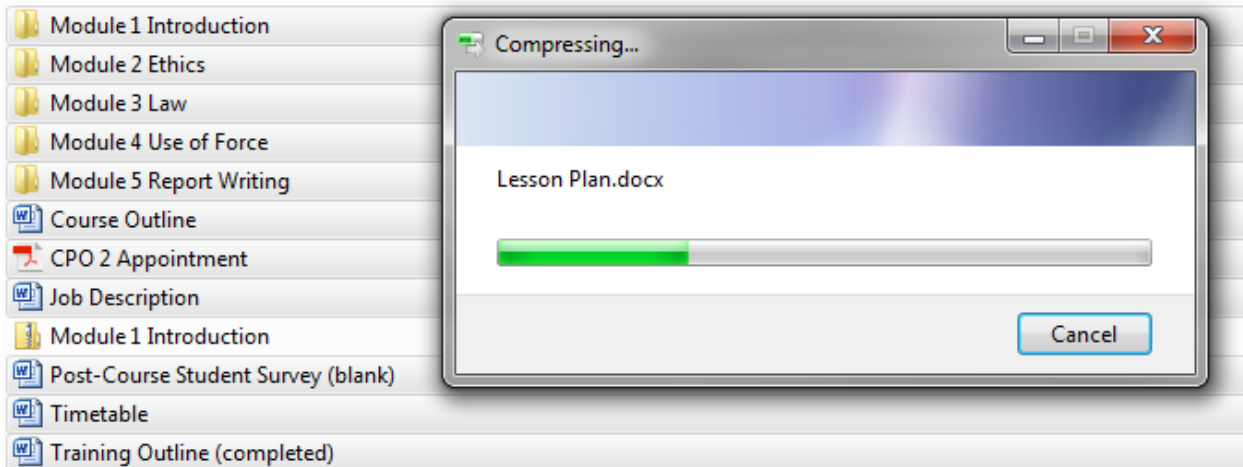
Module 1 Introduction
Module 2 Ethics
Module 3 Law
Module 4 Use of Force
Module 5 Report Writing
Course Outline
CPO 2 Appointment
Job Description
Module 1 Introduction
Post-Course Student Survey (blank)
Timetable
Training Outline (completed)

Compressing...

Lesson Plan.docx

Cancel